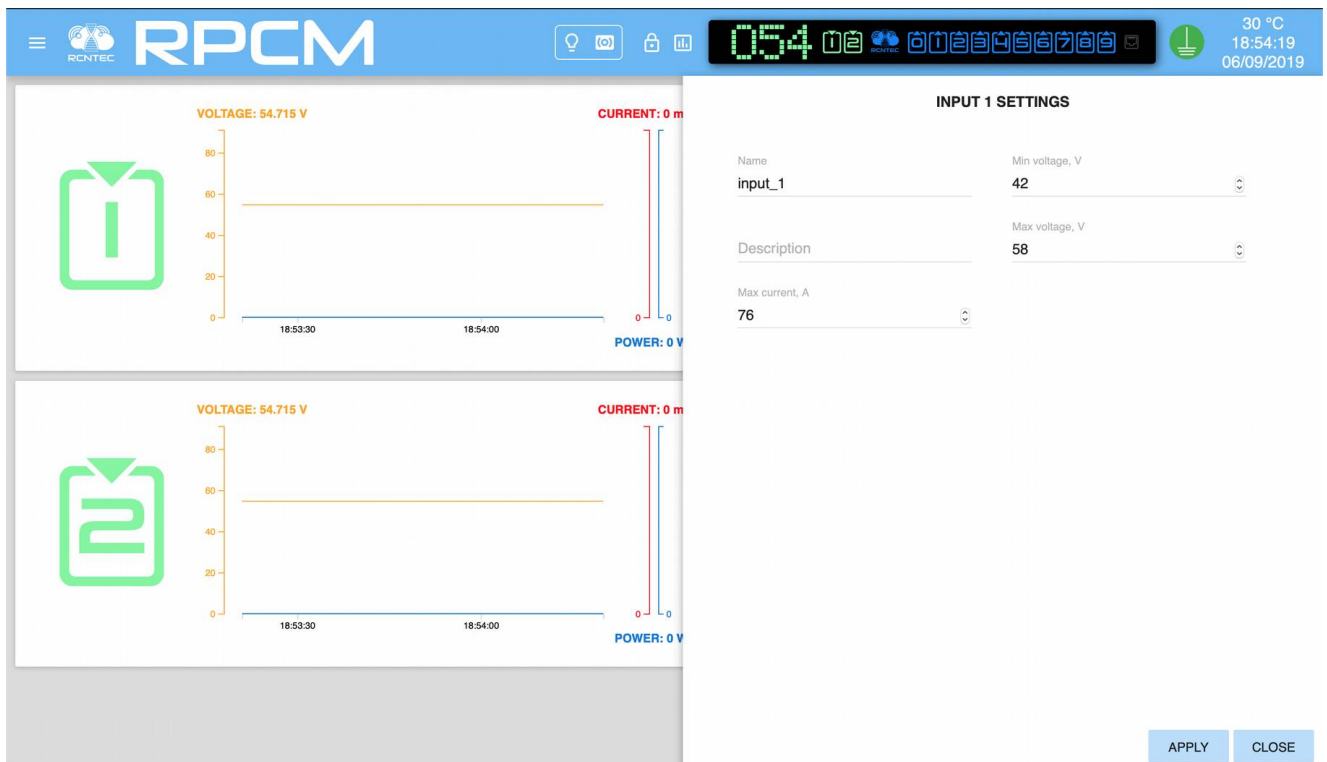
RCNTEC RPCM

054 1 2 RCNTEC 0 1 2 3 4 5 6 7 8 9

30 °C
18:54:19
06/09/2019

VOLTAGE: 54.715 V
CURRENT: 0 m

80
60
40
20
0
18:53:30
18:54:00
0
0
POWER: 0 V

VOLTAGE: 54.715 V
CURRENT: 0 m

80
60
40
20
0
18:53:30
18:54:00
0
0
POWER: 0 V

INPUT 1 SETTINGS

Name
input_1

Min voltage, V
42

Description

Max voltage, V
58

Max current, A
76

APPLY
CLOSE